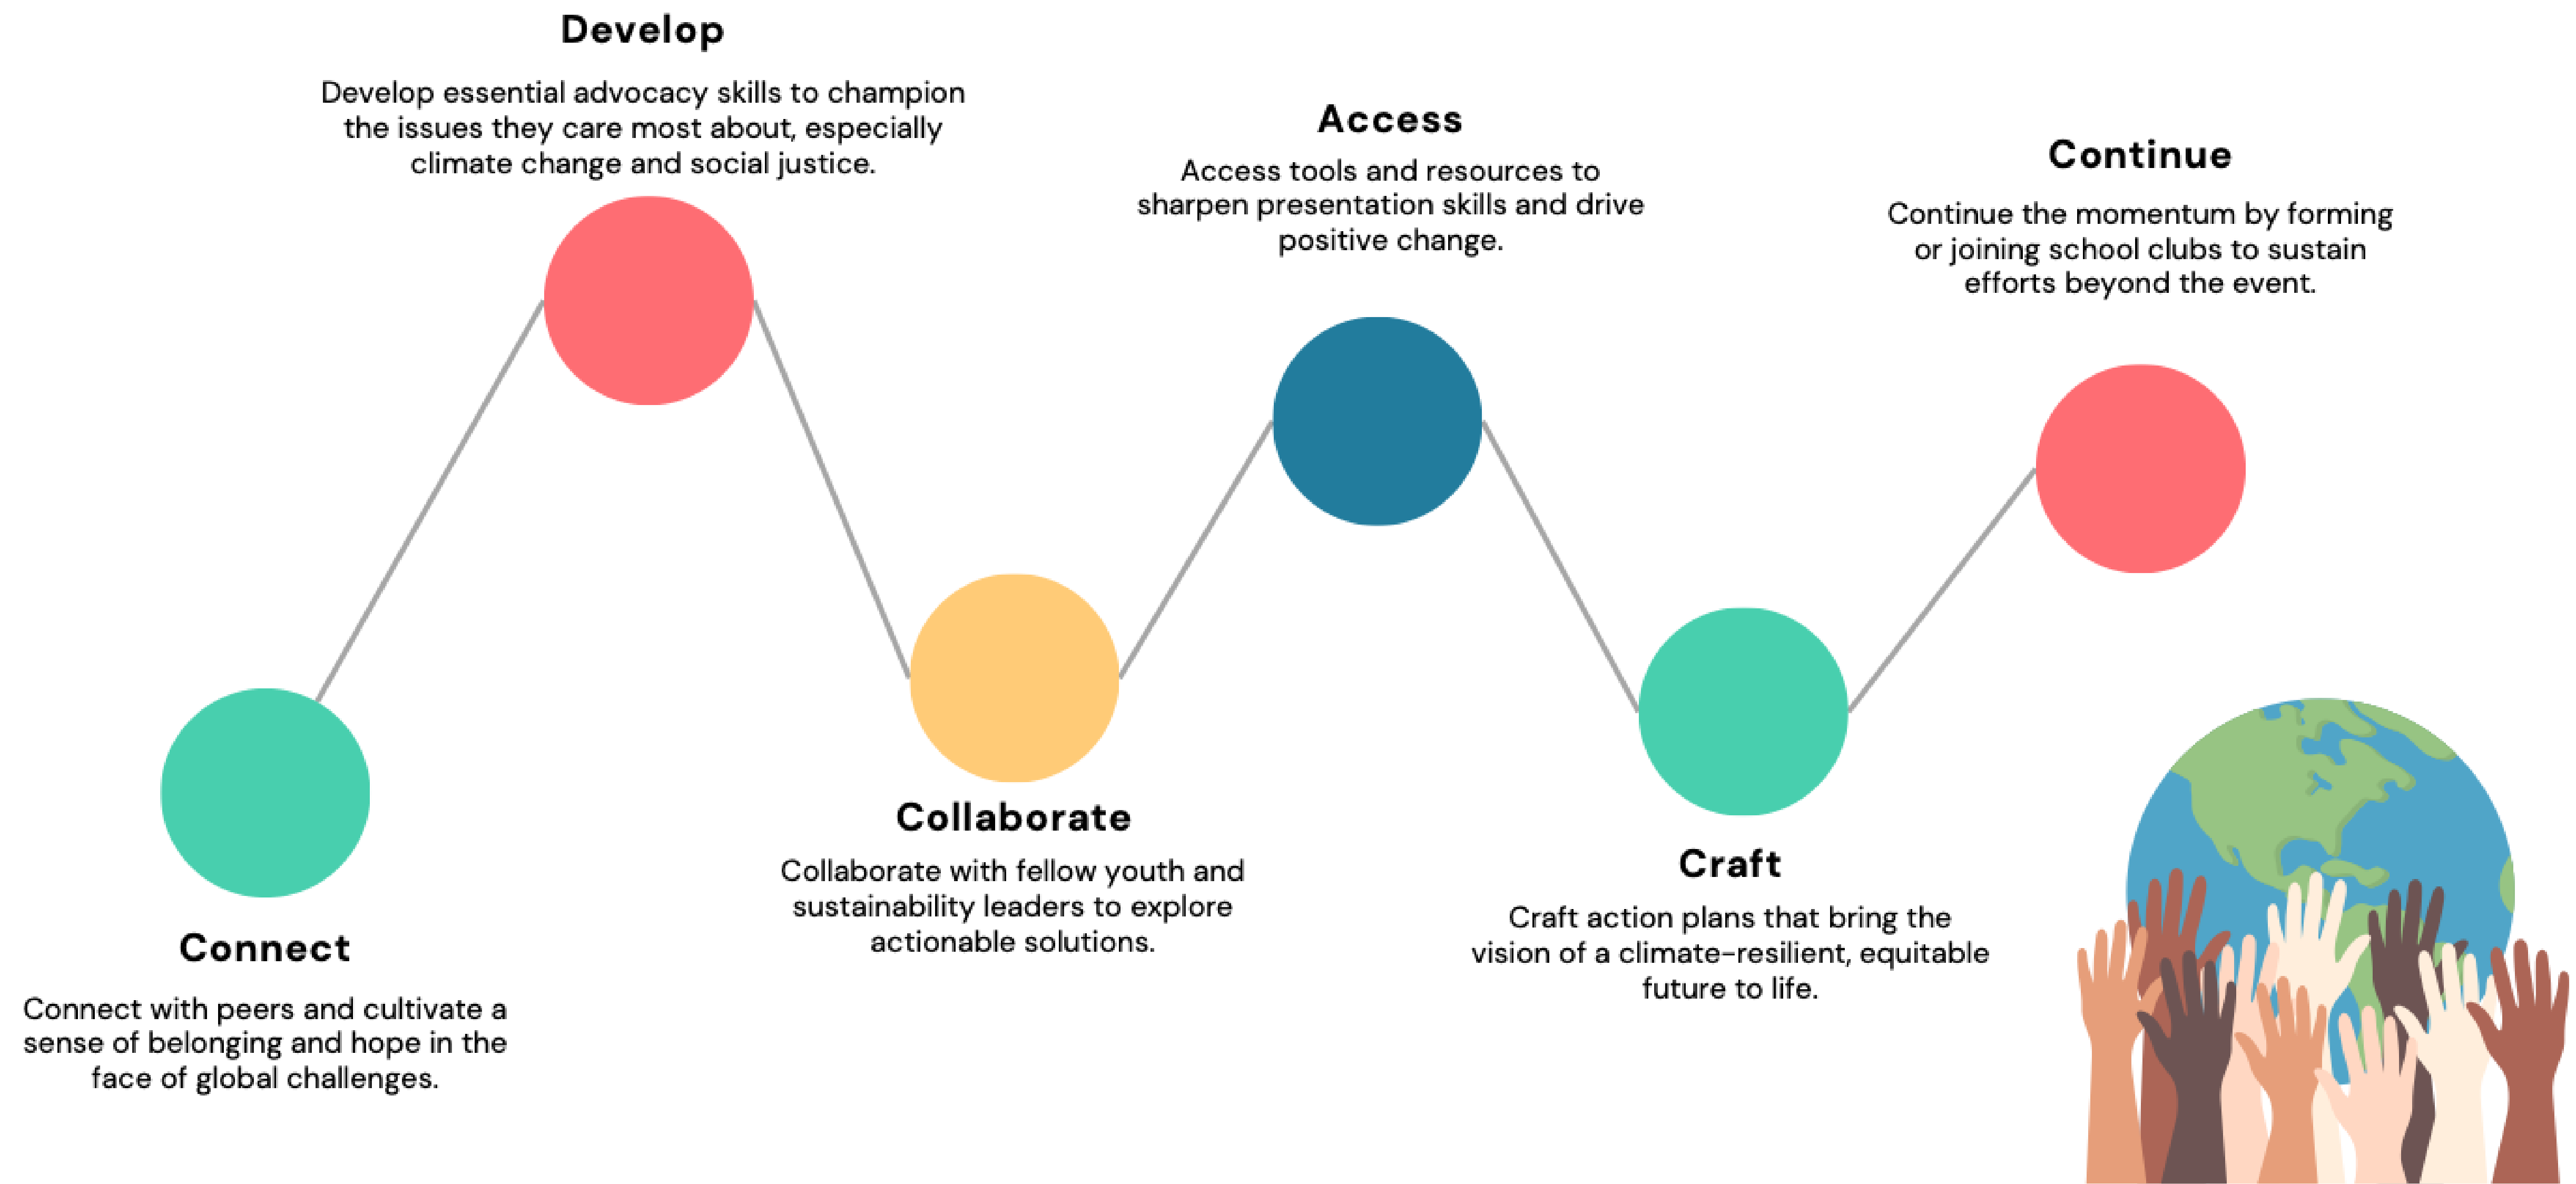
Connect

Connect with peers and cultivate a sense of belonging and hope in the face of global challenges.

Develop

Develop essential advocacy skills to champion the issues they care most about, especially climate change and social justice.

Collaborate

Collaborate with fellow youth and sustainability leaders to explore actionable solutions.

Access

Access tools and resources to sharpen presentation skills and drive positive change.

Craft

Craft action plans that bring the vision of a climate-resilient, equitable future to life.

Continue

Continue the momentum by forming or joining school clubs to sustain efforts beyond the event.